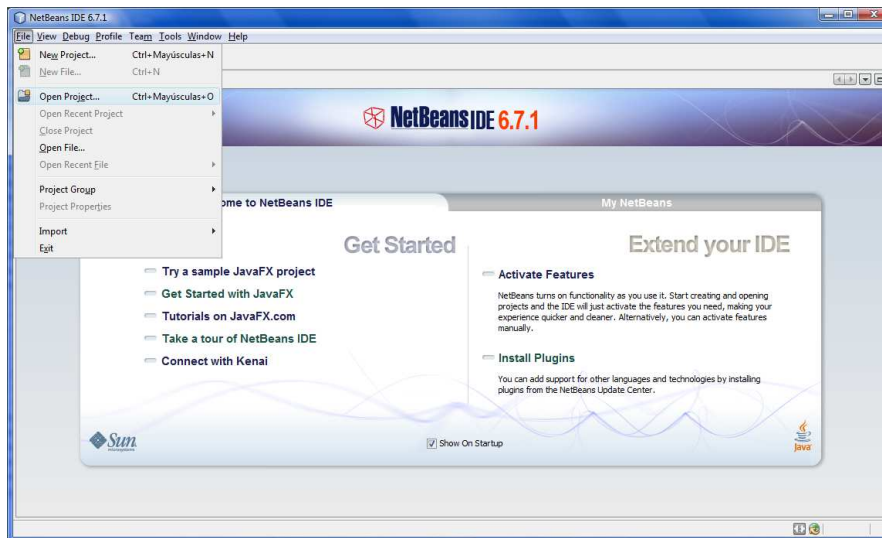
NetBeans IDE 6.7.1

File View Debug Profile Team Tools Window Help

New Project... Ctrl+Mayúsculas+N
New File... Ctrl+N
Open Project... Ctrl+Mayúsculas+O
Open Recent Project
Close Project
Open File...
Open Recent File
Project Group
Project Properties
Import
Exit

NetBeans IDE 6.7.1

ome to NetBeans IDE

My NetBeans

Get Started

Try a sample JavaFX project
Get Started with JavaFX
Tutorials on JavaFX.com
Take a tour of NetBeans IDE
Connect with Kenai

Extend your IDE

Activate Features

NetBeans turns on functionality as you use it. Start creating and opening projects and the IDE will just activate the features you need, making your experience quicker and cleaner. Alternatively, you can activate features manually.

Install Plugins

You can add support for other languages and technologies by installing plugins from the NetBeans Update Center.

Sun

Show On Startup

Java